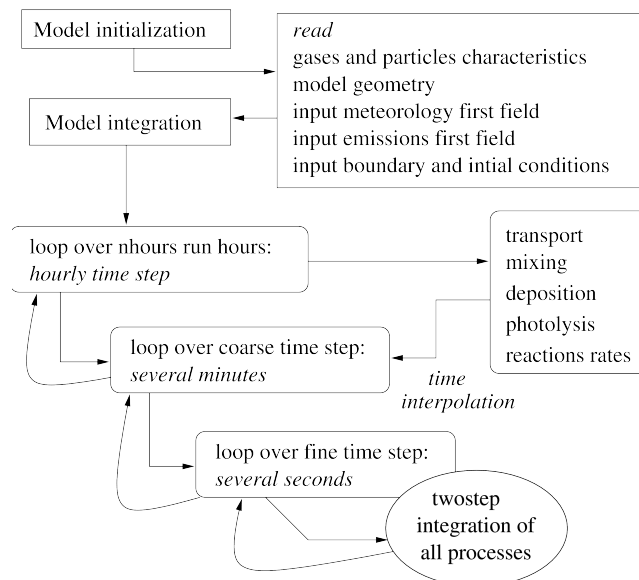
Model initialization

read
gases and particles characteristics
model geometry
input meteorology first field
input emissions first field
input boundary and intial conditions

Model integration

loop over nhours run hours:
hourly time step

transport
mixing
deposition
photolysis
reactions rates

loop over coarse time step:
several minutes

time
interpolation

loop over fine time step:
several seconds

twostep
integration of
all processes